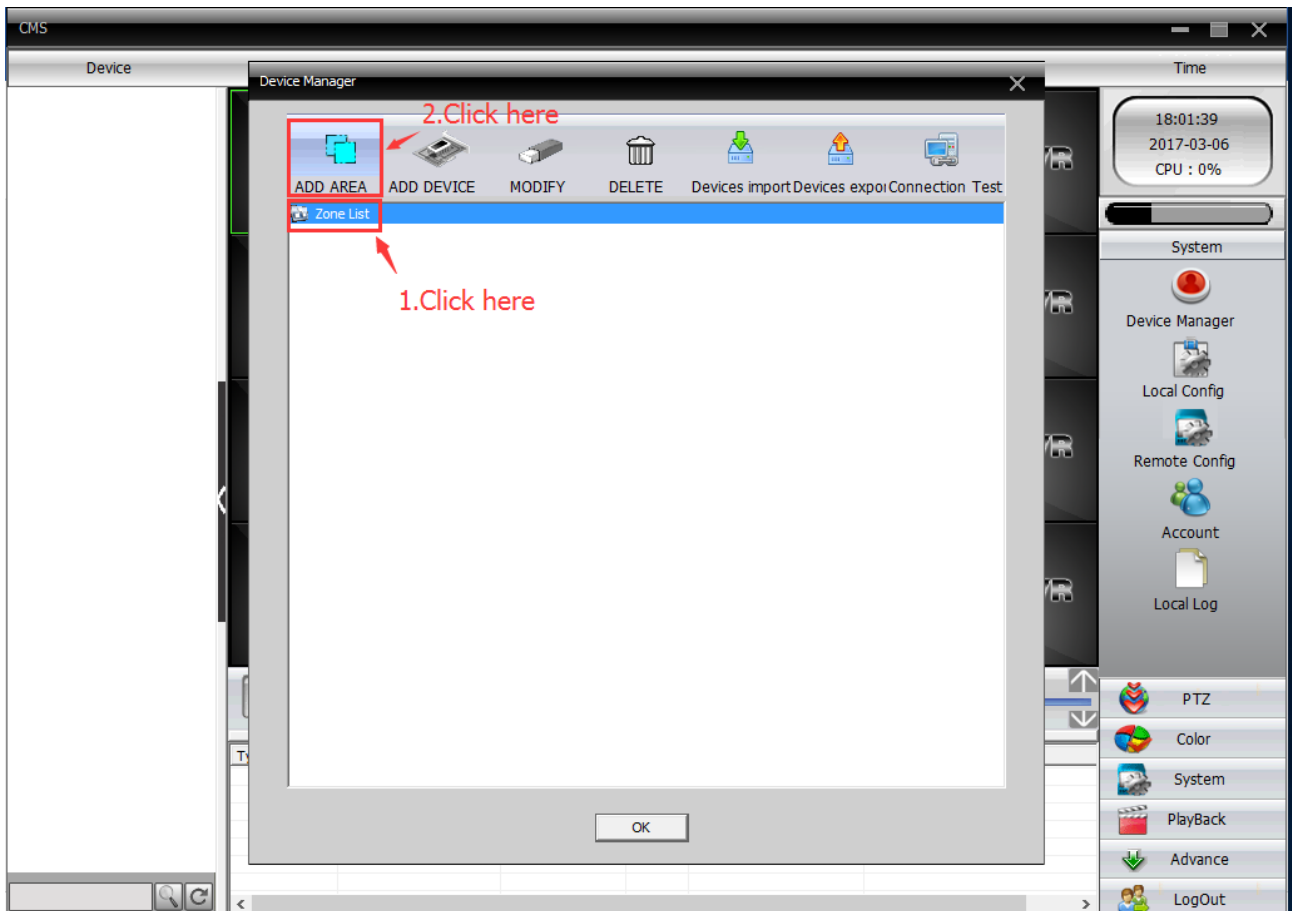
CMS

Device

Device Manager

2.Click here

ADD AREA ADD DEVICE MODIFY DELETE Devices import Devices expor Connection Test

Zone List

1.Click here

OK

Time

18:01:39
2017-03-06
CPU : 0%

System

Device Manager

Local Config

Remote Config

Account

Local Log

PTZ

Color

System

PlayBack

Advance

LogOut